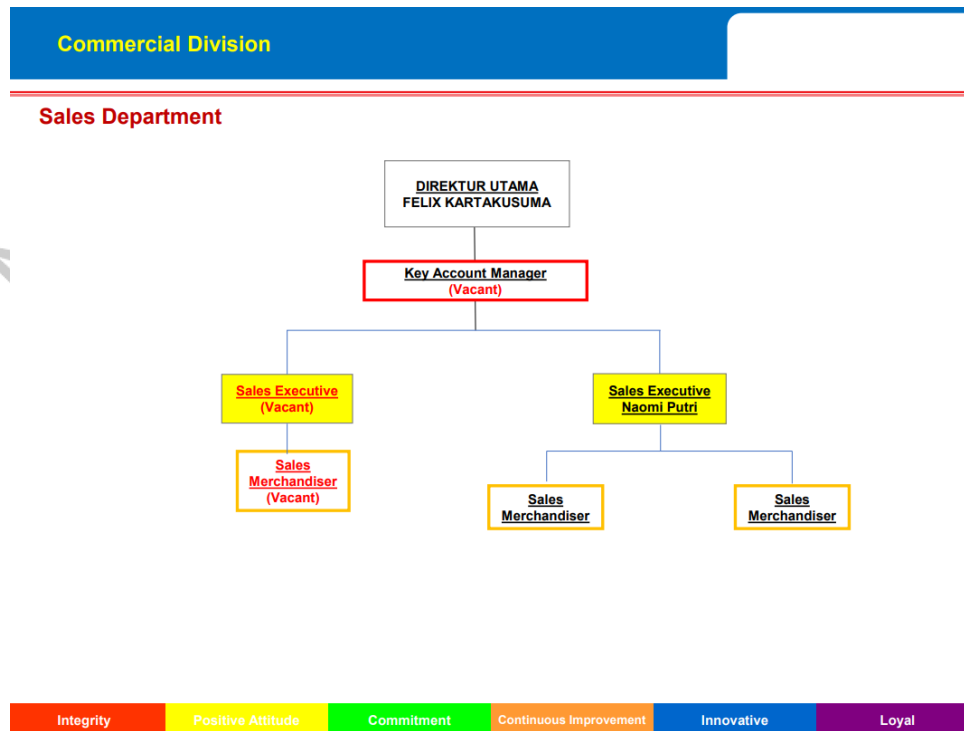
Commercial Division

Sales Department

DIREKTUR UTAMA
FELIX KARTAKUSUMA

Key Account Manager
(Vacant)

Sales Executive
(Vacant)

Sales Merchandiser
(Vacant)

Sales Executive
Naomi Putri

Sales Merchandiser

Sales Merchandiser

Integrity | Positive Attitude | Commitment | Continuous Improvement | Innovative | Loyal